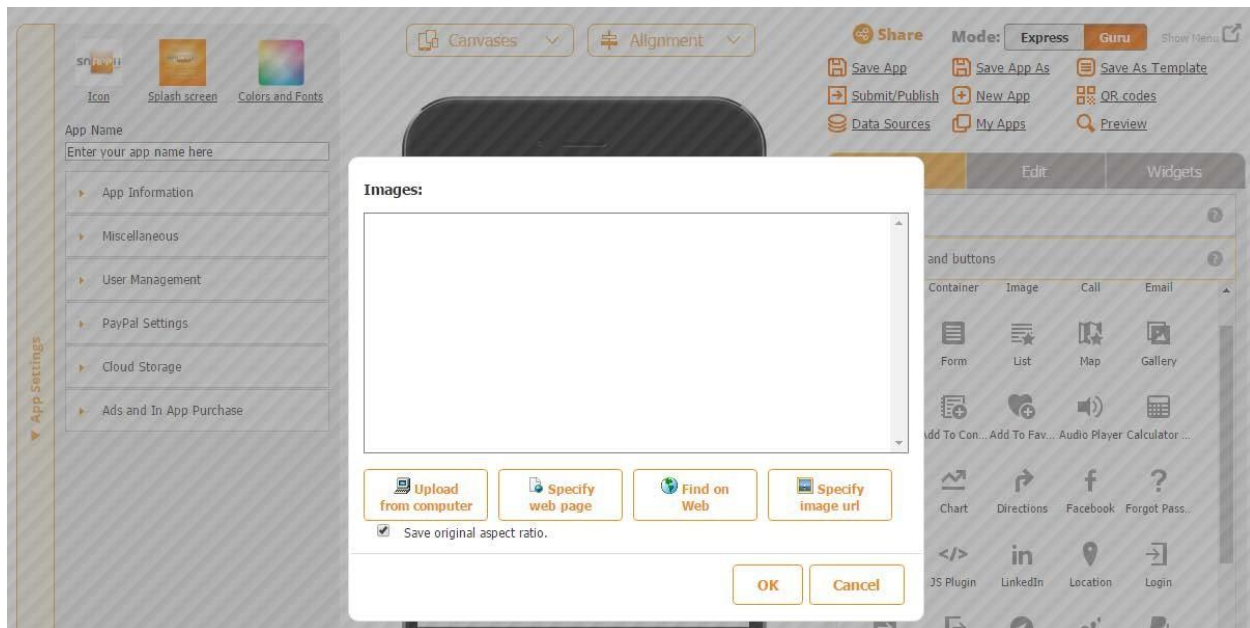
snappii

Icon Splash screen Colors and Fonts

App Name

Enter your app name here

App Information

Miscellaneous

User Management

PayPal Settings

Cloud Storage

Ads and In App Purchase

App Settings

Canvases Alignment

Share Mode: Express Guru Show Menu

Save App Save App As Save As Template

Submit/Publish New App QR codes

Data Sources My Apps Preview

Edit Widgets

and buttons

Container Image Call Email

Form List Map Gallery

Add To Con... Add To Fav... Audio Player Calculator ...

Chart Directions Facebook Forgot Pass...

JS Plugin LinkedIn Location Login

Images:

Upload from computer

Specify web page

Find on Web

Specify image url

Save original aspect ratio.

OK

Cancel